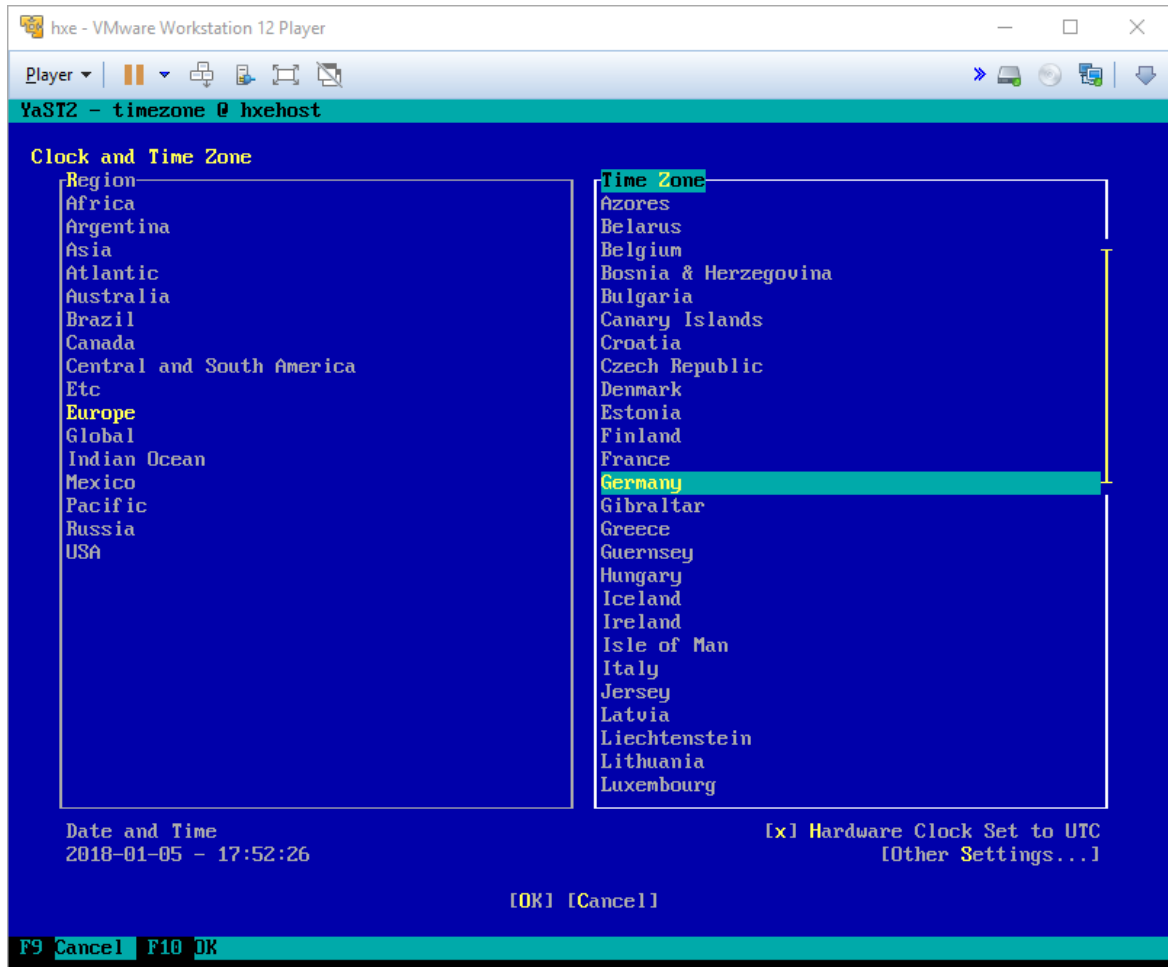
hxe - VMware Workstation 12 Player

Player

YaST2 - timezone @ hxehost

Clock and Time Zone

Region
Africa
Argentina
Asia
Atlantic
Australia
Brazil
Canada
Central and South America
Etc
Europe
Global
Indian Ocean
Mexico
Pacific
Russia
USA

Time Zone
Azores
Belarus
Belgium
Bosnia & Herzegovina
Bulgaria
Canary Islands
Croatia
Czech Republic
Denmark
Estonia
Finland
France
Germany
Gibraltar
Greece
Guernsey
Hungary
Iceland
Ireland
Isle of Man
Italy
Jersey
Latvia
Liechtenstein
Lithuania
Luxembourg

Date and Time
2018-01-05 - 17:52:26

[x] Hardware Clock Set to UTC
[Other Settings...]

[OK] [Cancel]

F9 Cancel F10 OK